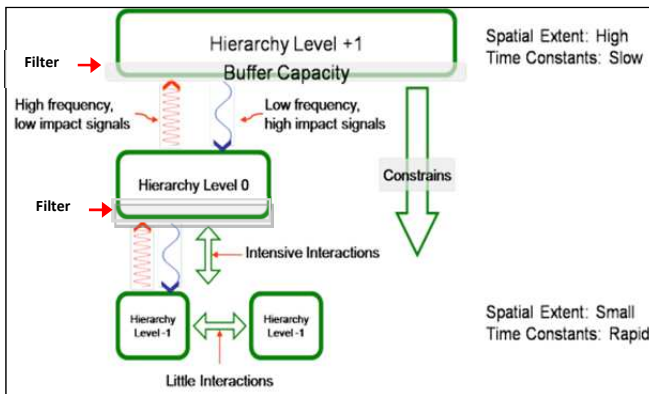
Hierarchy Level +1

Buffer Capacity

Spatial Extent: High
Time Constants: Slow

Filter

High frequency, low impact signals

Low frequency, high impact signals

Hierarchy Level 0

Constrains

Filter

Intensive Interactions

Hierarchy Level -1

Hierarchy Level -1

Spatial Extent: Small
Time Constants: Rapid

Little Interactions